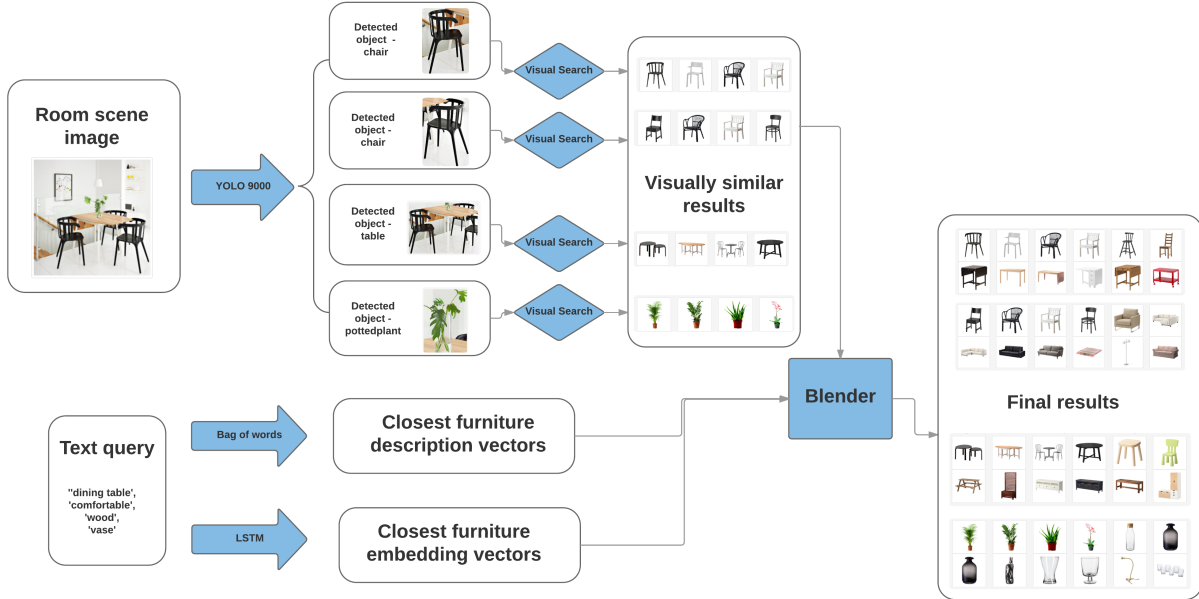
Room scene image

YOLO 9000

Detected object - chair

Detected object - chair

Detected object - table

Detected object - pottedplant

Visual Search

Visual Search

Visual Search

Visual Search

Visually similar results

Blender

Final results

Text query

''dining table', 'comfortable', 'wood', 'vase'

Bag of words

LSTM

Closest furniture description vectors

Closest furniture embedding vectors